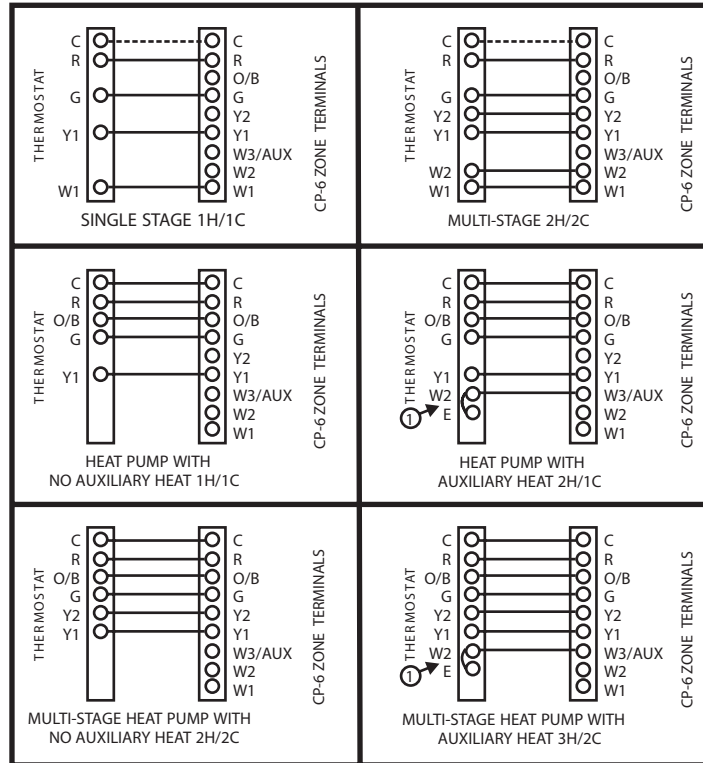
THERMOSTAT
C
R
G
Y1
W1
C
R
O/B
G
Y2
Y1
W3/AUX
W2
W1
CP-6 ZONE TERMINALS
SINGLE STAGE 1H/1C

THERMOSTAT
C
R
G
Y2
Y1
W2
W1
C
R
O/B
G
Y2
Y1
W3/AUX
W2
W1
CP-6 ZONE TERMINALS
MULTI-STAGE 2H/2C

THERMOSTAT
C
R
O/B
G
Y1
C
R
O/B
G
Y2
Y1
W3/AUX
W2
W1
CP-6 ZONE TERMINALS
HEAT PUMP WITH NO AUXILIARY HEAT 1H/1C

THERMOSTAT
C
R
O/B
G
Y1
W2
E
1
C
R
O/B
G
Y2
Y1
W3/AUX
W2
W1
CP-6 ZONE TERMINALS
HEAT PUMP WITH AUXILIARY HEAT 2H/1C

THERMOSTAT
C
R
O/B
G
Y2
Y1
C
R
O/B
G
Y2
Y1
W3/AUX
W2
W1
CP-6 ZONE TERMINALS
MULTI-STAGE HEAT PUMP WITH NO AUXILIARY HEAT 2H/2C

THERMOSTAT
C
R
O/B
G
Y2
Y1
W2
E
1
C
R
O/B
G
Y2
Y1
W3/AUX
W2
W1
CP-6 ZONE TERMINALS
MULTI-STAGE HEAT PUMP WITH AUXILIARY HEAT 3H/2C